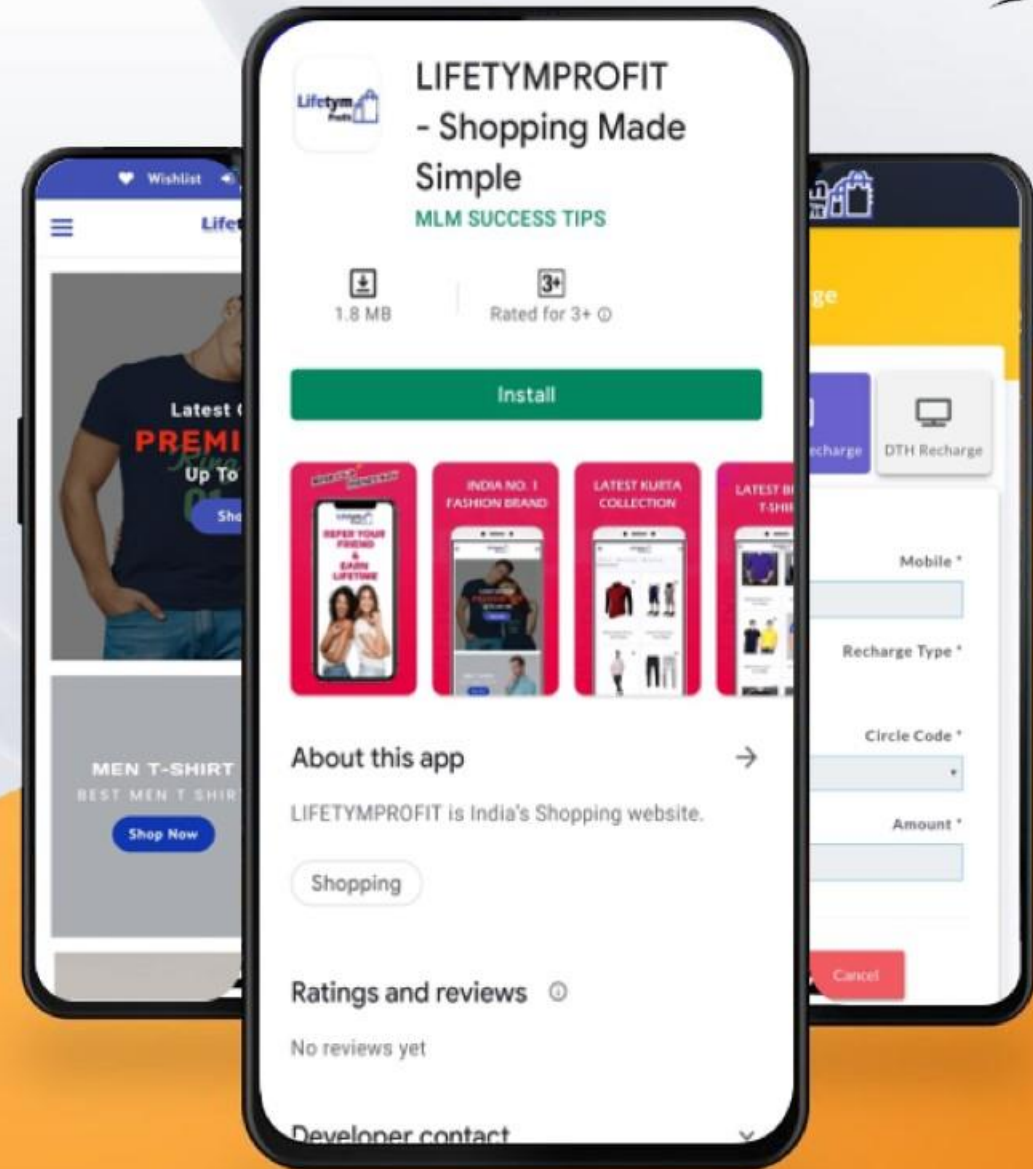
Wishlist

Lifet

Latest
PREMI
Up To
Sho

MEN T-SHIRT
BEST MEN T SHIR
Shop Now

Lifetym Profit

LIFETYMPROFIT - Shopping Made Simple
MLM SUCCESS TIPS

1.8 MB
3+
Rated for 3+ ⓘ

Install

REFER YOUR FRIEND & EARN LIFETIME

INDIA NO. 1 FASHION BRAND

LATEST KURTA COLLECTION

LATEST B T-SHI

About this app
LIFETYMPROFIT is India's Shopping website.

Shopping

Ratings and reviews ⓘ
No reviews yet

Developer contact

ge

echarge
DTH Recharge

Mobile *

Recharge Type *

Circle Code *

Amount *

Cancel